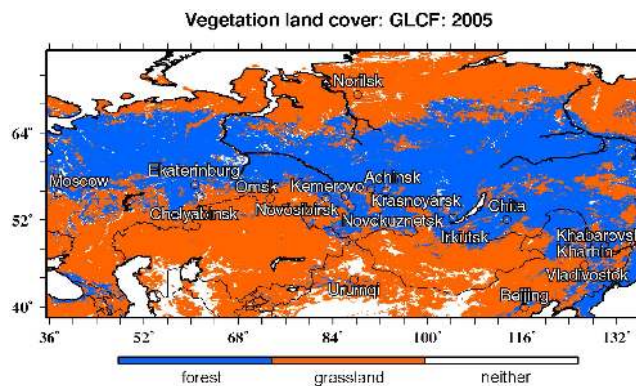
Vegetation land cover: GLCF: 2005

Norilsk

64°

52°

40°

Moscow

Ekaterinburg

Omsk

Kemerovo

Achinsk

Krasnoyarsk

Chelyabinsk

Novosibirsk

Novokuznetsk

Chita

Irkutsk

Khabarovsk

Kharbin

Vladivostok

Urumqi

Beijing

36°

52°

68°

84°

100°

116°

132°

forest

grassland

neither